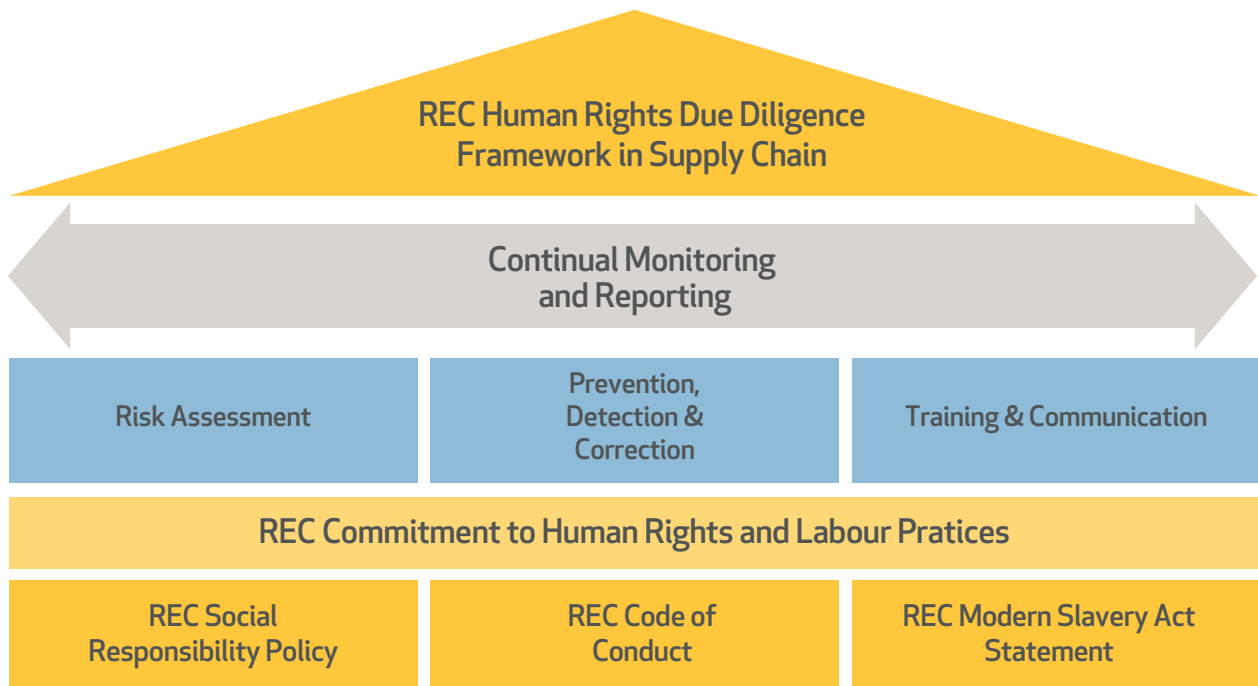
REC Human Rights Due Diligence Framework in Supply Chain

Continual Monitoring and Reporting

Risk Assessment

Prevention, Detection & Correction

Training & Communication

REC Commitment to Human Rights and Labour Pratices

REC Social Responsibility Policy

REC Code of Conduct

REC Modern Slavery Act Statement